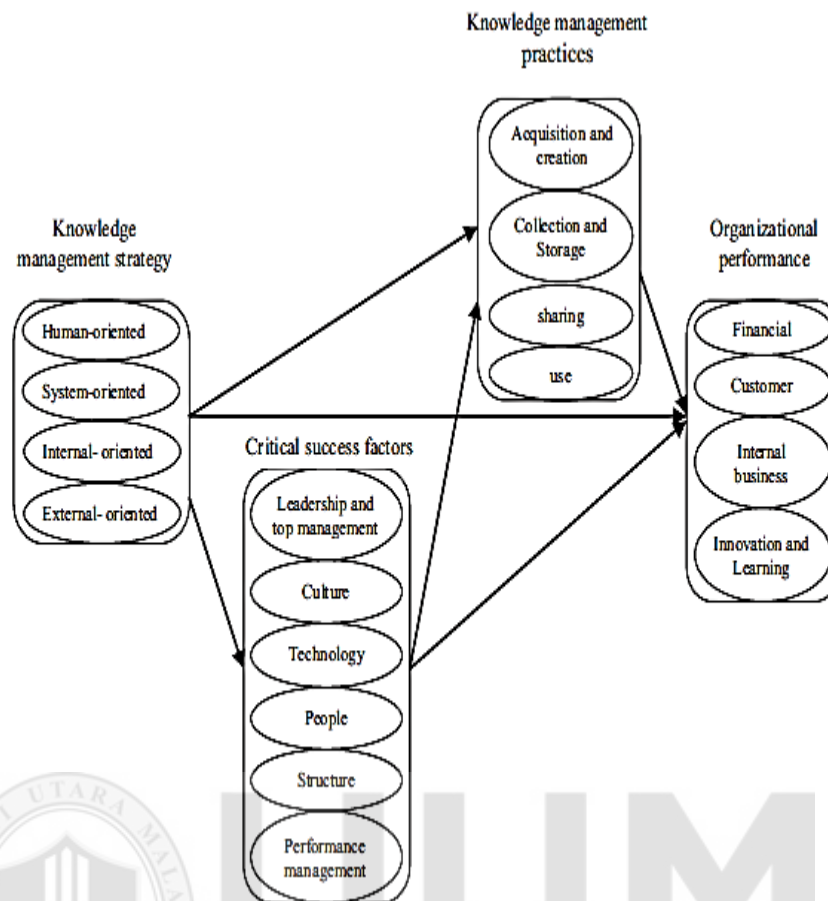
Knowledge management practices

Acquisition and creation

Collection and Storage

sharing

use

Knowledge management strategy

Human-oriented

System-oriented

Internal- oriented

External- oriented

Organizational performance

Financial

Customer

Internal business

Innovation and Learning

Critical success factors

Leadership and top management

Culture

Technology

People

Structure

Performance management

UTARA

UUM